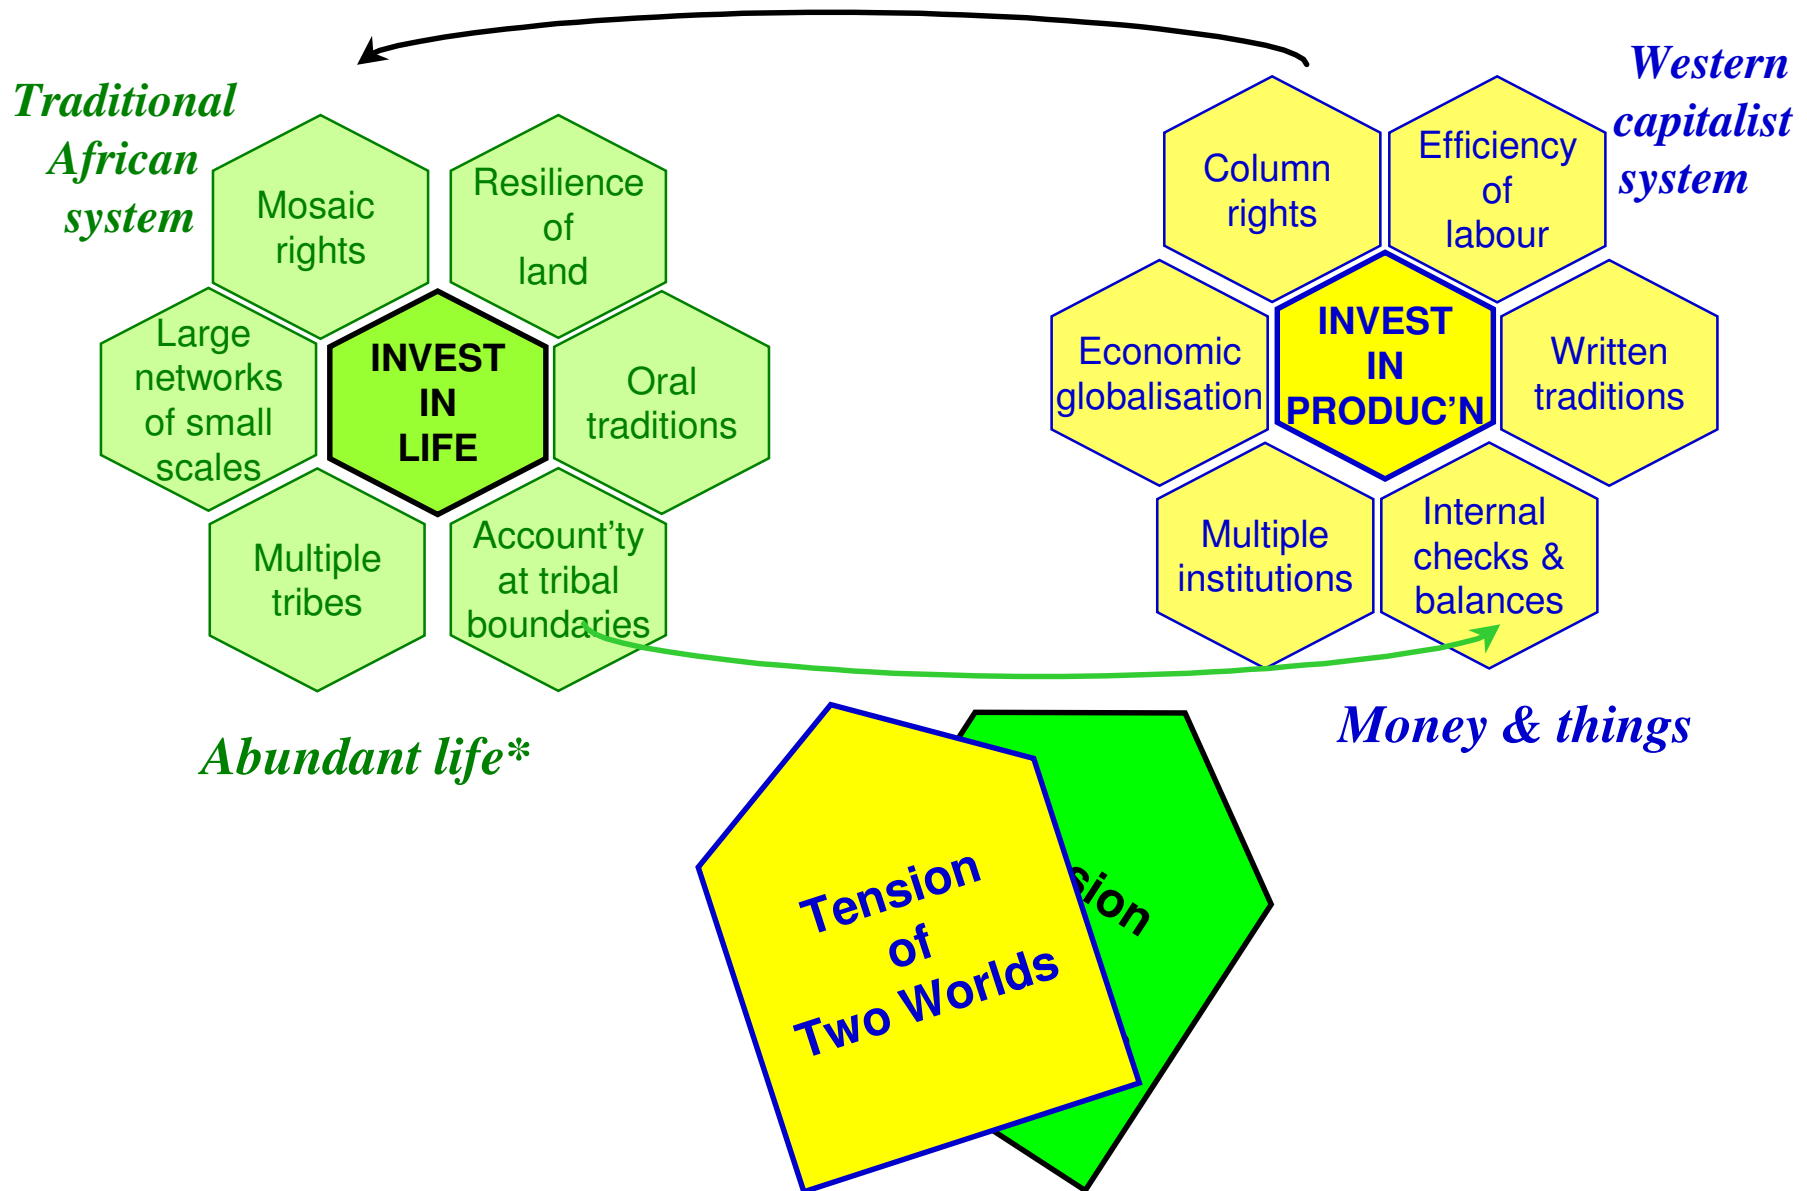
Traditional African system

Mosaic rights

Resilience of land

Large networks of small scales

INVEST IN LIFE

Oral traditions

Multiple tribes

Account'ty at tribal boundaries

Abundant life*

Western capitalist system

Column rights

Efficiency of labour

Economic globalisation

INVEST IN PRODUC'N

Written traditions

Multiple institutions

Internal checks & balances

Money & things

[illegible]sion

Tension of Two Worlds